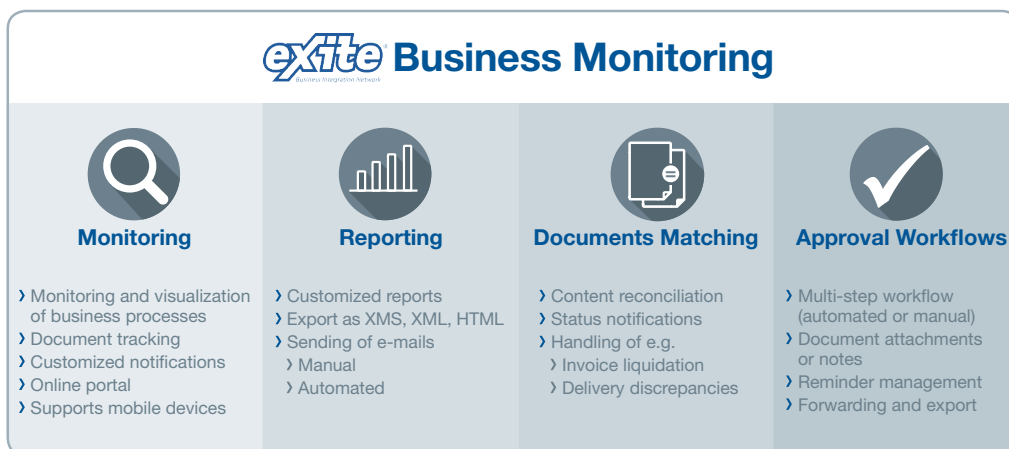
exite® Business Monitoring
Business Integration Network

Monitoring

› Monitoring and visualization of business processes
› Document tracking
› Customized notifications
› Online portal
› Supports mobile devices

Reporting

› Customized reports
› Export as XMS, XML, HTML
› Sending of e-mails
› Manual
› Automated

Documents Matching

› Content reconciliation
› Status notifications
› Handling of e.g.
› Invoice liquidation
› Delivery discrepancies

Approval Workflows

› Multi-step workflow (automated or manual)
› Document attachments or notes
› Reminder management
› Forwarding and export